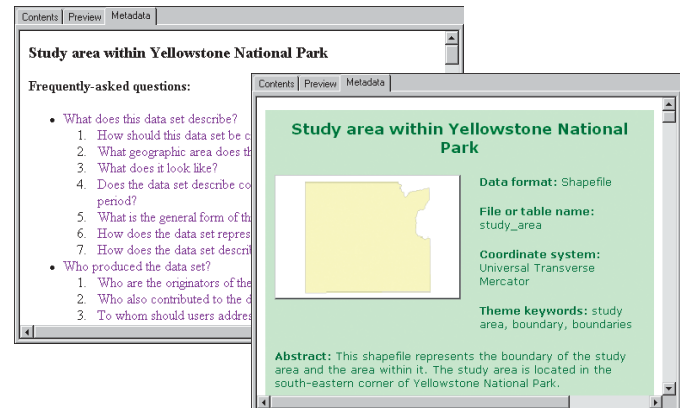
Contents | Preview | Metadata

Study area within Yellowstone National Park

Frequently-asked questions:

- What does this data set describe?
  1. How should this data set be c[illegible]
  2. What geographic area does th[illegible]
  3. What does it look like?
  4. Does the data set describe co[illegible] period?
  5. What is the general form of th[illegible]
  6. How does the data set repres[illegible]
  7. How does the data set describ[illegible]
- Who produced the data set?
  1. Who are the originators of th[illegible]
  2. Who also contributed to the d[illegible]
  3. To whom should users addres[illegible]

Contents | Preview | Metadata

Study area within Yellowstone National Park

Data format: Shapefile

File or table name: study_area

Coordinate system: Universal Transverse Mercator

Theme keywords: study area, boundary, boundaries

Abstract: This shapefile represents the boundary of the study area and the area within it. The study area is located in the south-eastern corner of Yellowstone National Park.